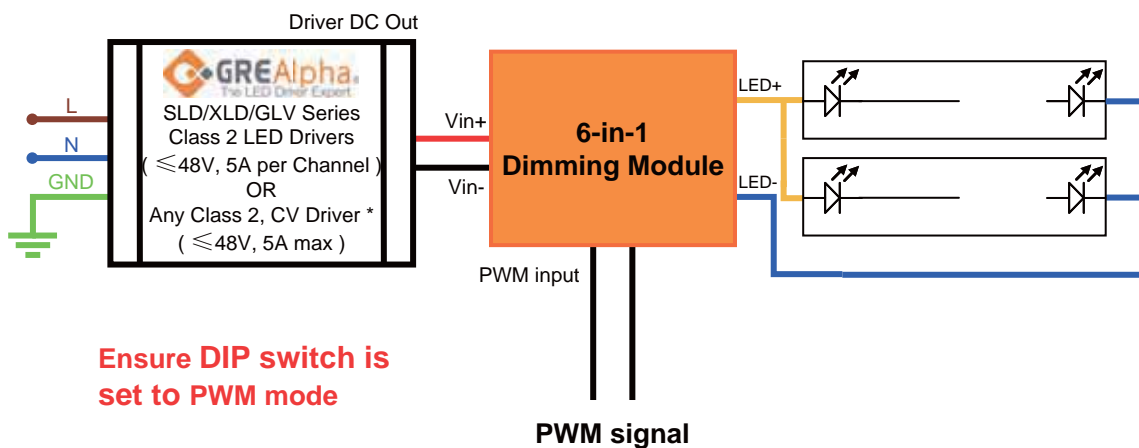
Driver DC Out

GREAlpha
The LED Driver Expert

SLD/XLD/GLV Series
Class 2 LED Drivers
( ≤48V, 5A per Channel )
OR
Any Class 2, CV Driver *
( ≤48V, 5A max )

L
N
GND

Vin+
Vin-

6-in-1
Dimming Module

LED+
LED-

PWM input

Ensure DIP switch is set to PWM mode

PWM signal